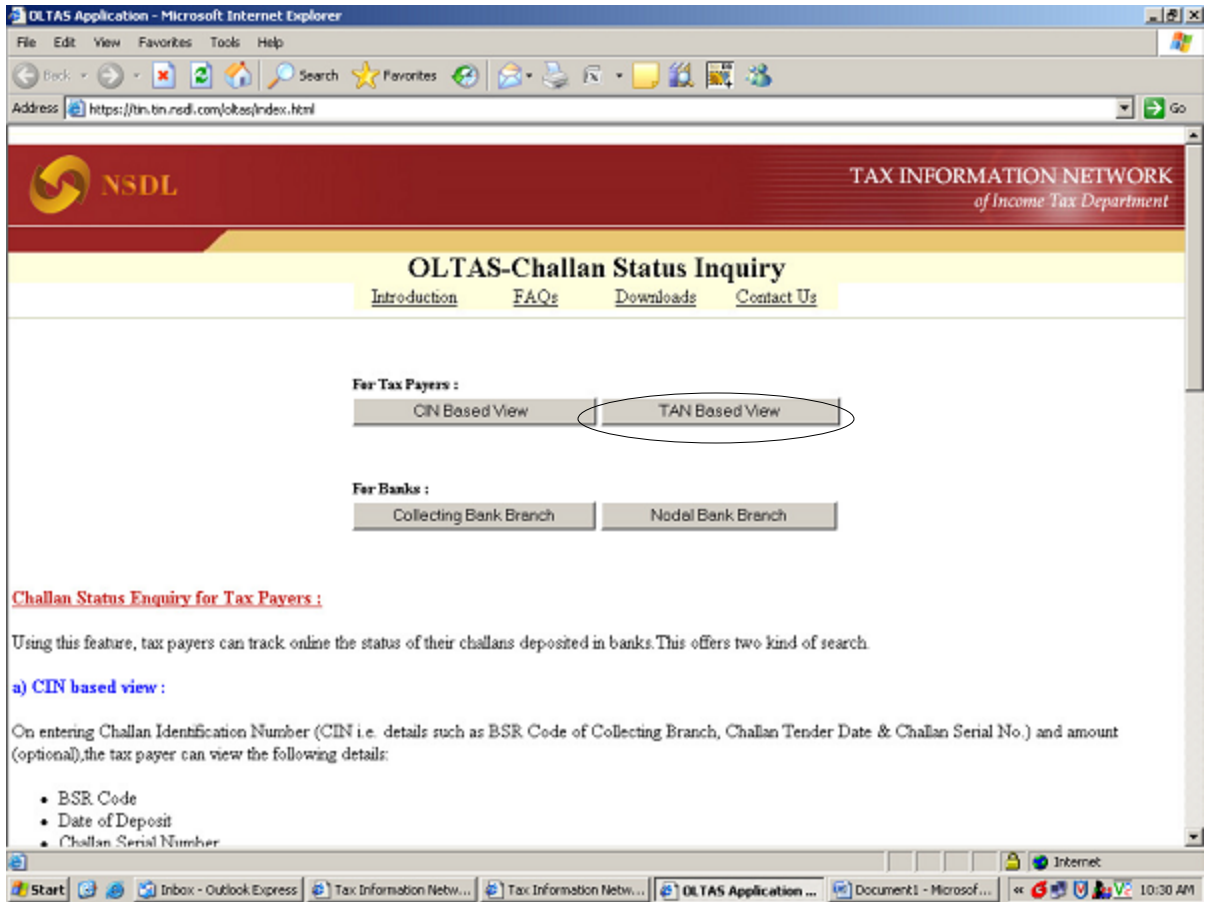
OLTAS Application - Microsoft Internet Explorer

File Edit View Favorites Tools Help

Back Search Favorites

Address https://tin.tin.nsdl.com/oltas/index.html Go

NSDL

TAX INFORMATION NETWORK
of Income Tax Department

OLTAS-Challan Status Inquiry

Introduction FAQs Downloads Contact Us

For Tax Payers :

CIN Based View TAN Based View

For Banks :

Collecting Bank Branch Nodal Bank Branch

Challan Status Enquiry for Tax Payers :

Using this feature, tax payers can track online the status of their challans deposited in banks.This offers two kind of search.

a) CIN based view :

On entering Challan Identification Number (CIN i.e. details such as BSR Code of Collecting Branch, Challan Tender Date & Challan Serial No.) and amount (optional),the tax payer can view the following details:

• BSR Code
• Date of Deposit
• Challan Serial Number

Internet

Start Inbox - Outlook Express Tax Information Netw... Tax Information Netw... OLTAS Application ... Document1 - Microsof... 10:30 AM